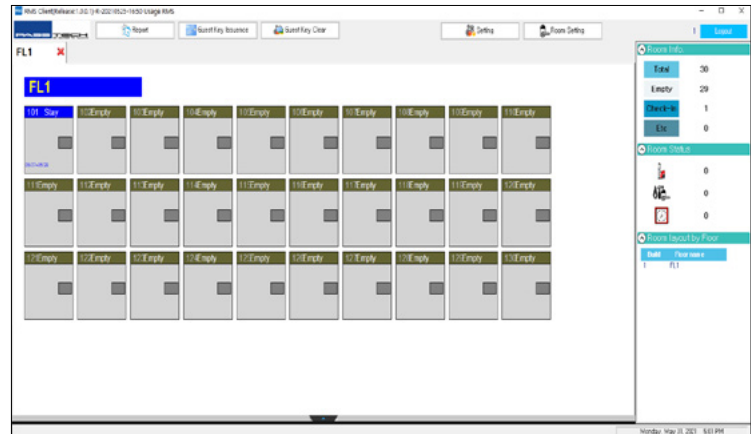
RMS Client(Release1.0.0.1)-20210523-1650 Usage RMS

Report
Guest Key Issuance
Guest Key Clear
Setting
Room Setting
Logout

FL1

FL1

| 101 Stay | 102Empty | 103Empty | 104Empty | 105Empty | 106Empty | 107Empty | 108Empty | 109Empty | 110Empty |
|---|---|---|---|---|---|---|---|---|---|
| 111Empty | 112Empty | 113Empty | 114Empty | 115Empty | 116Empty | 117Empty | 118Empty | 119Empty | 120Empty |
| 121Empty | 122Empty | 123Empty | 124Empty | 125Empty | 126Empty | 127Empty | 128Empty | 129Empty | 130Empty |

Room Info
Total 30
Empty 29
Check-in 1
Etc 0

Room Status
0
0
0

Room layout by Floor
| Build | Floor name |
|---|---|
| 1 | FL1 |

Monday, May 31, 2021 5:03 PM